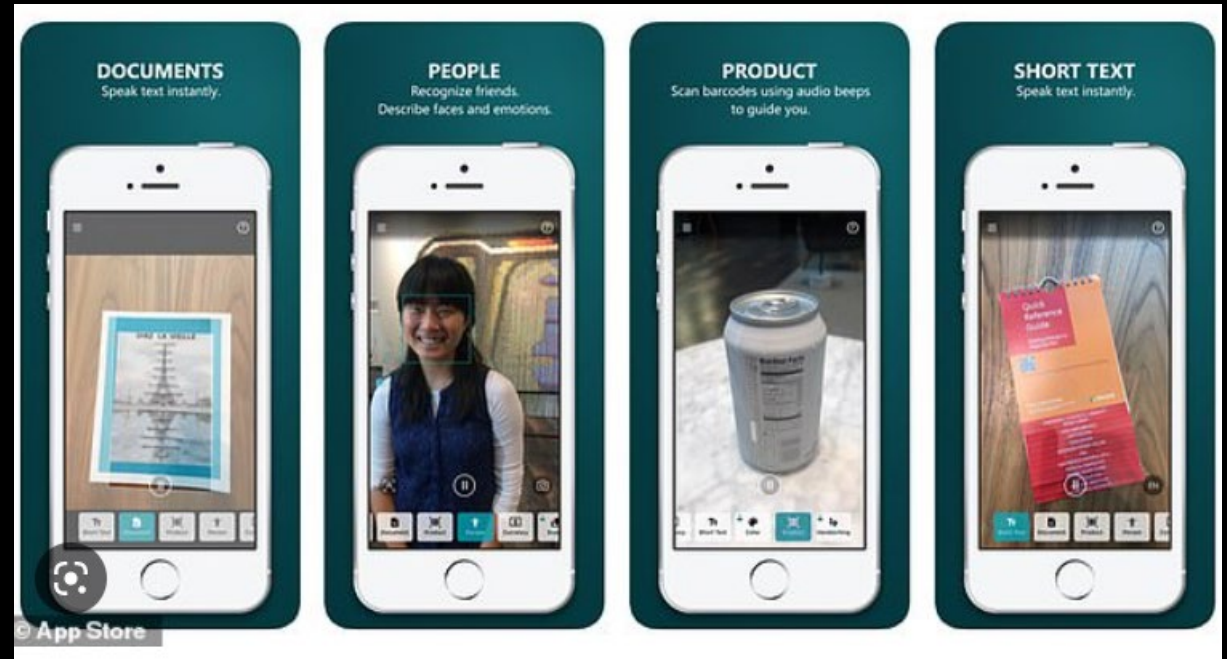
DOCUMENTS
Speak text instantly.

PEOPLE
Recognize friends.
Describe faces and emotions.

PRODUCT
Scan barcodes using audio beeps to guide you.

SHORT TEXT
Speak text instantly.

Quick Reference Guide

© App Store